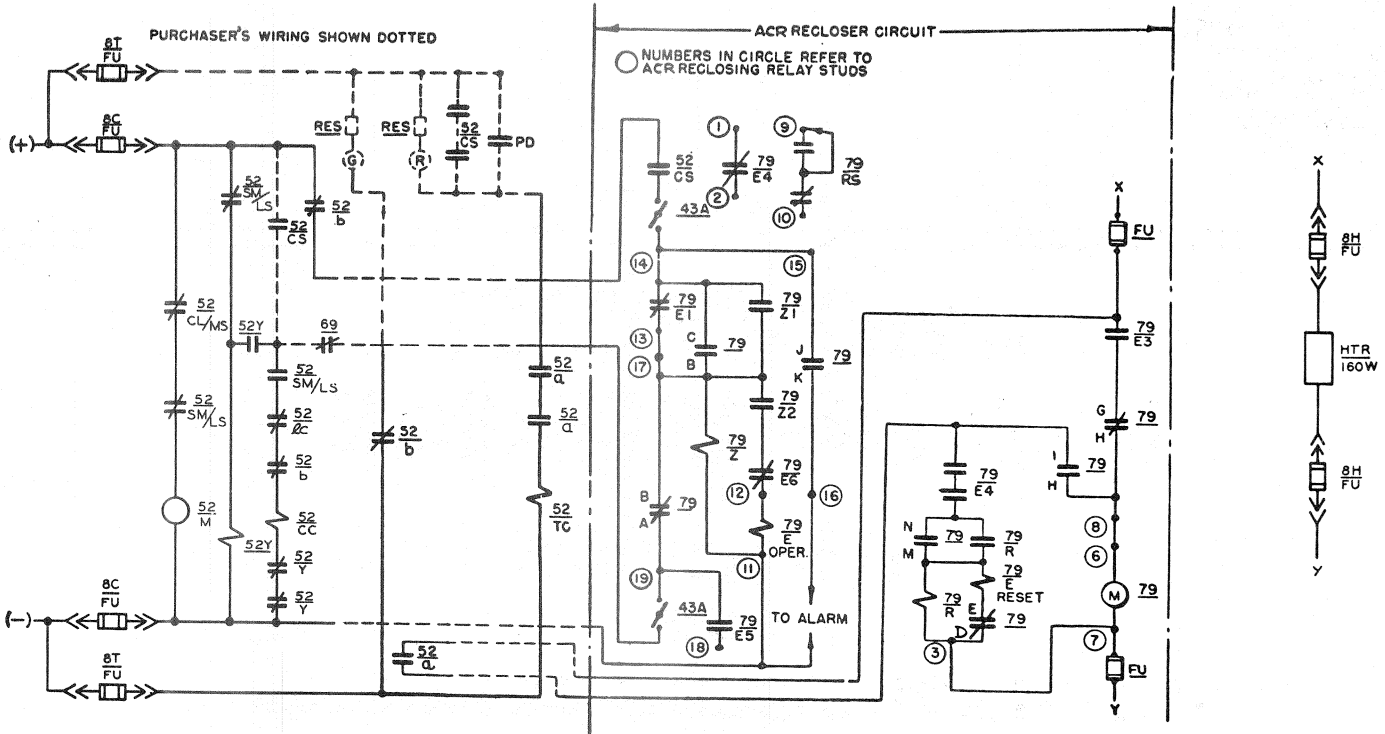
PURCHASER'S WIRING SHOWN DOTTED

ACR RECLOSER CIRCUIT

NUMBERS IN CIRCLE REFER TO ACR RECLOSING RELAY STUDS

$\frac{8T}{FU}$

$\frac{8C}{FU}$

(+)

RES
G
RES
R
$\frac{52}{CS}$
PD

$\frac{52}{SM/LS}$
$\frac{52}{CS}$
$\frac{52}{b}$

$\frac{52}{CL/MS}$
52Y
69
$\frac{52}{SM/LS}$
$\frac{52}{SM/LS}$
$\frac{52}{\ell c}$
$\frac{52}{b}$
$\frac{52}{CC}$
$\frac{52}{Y}$
$\frac{52}{Y}$
$\frac{52}{M}$
52Y
$\frac{52}{b}$
$\frac{52}{a}$
$\frac{52}{a}$
$\frac{52}{TC}$

$\frac{8C}{FU}$
(−)
$\frac{8T}{FU}$
$\frac{52}{a}$

$\frac{52}{CS}$
43A
1
2
$\frac{79}{E4}$
9
10
$\frac{79}{RS}$
14
15
$\frac{79}{E1}$
$\frac{79}{Z1}$
13
C
79
B
17
J
79
K
$\frac{79}{Z2}$
$\frac{79}{Z}$
$\frac{79}{E6}$
12
16
B
79
A
$\frac{79}{E}$
OPER.
11
19
43A
$\frac{79}{E5}$
18
TO ALARM

X
FU
$\frac{79}{E3}$
G
H
79
I
H
79
$\frac{79}{E4}$
N
M
79
$\frac{79}{R}$
$\frac{79}{E}$
RESET
$\frac{79}{R}$
E
D
79
3
8
6
M
79
7
FU
Y

X
$\frac{8H}{FU}$
$\frac{HTR}{160W}$
$\frac{8H}{FU}$
Y